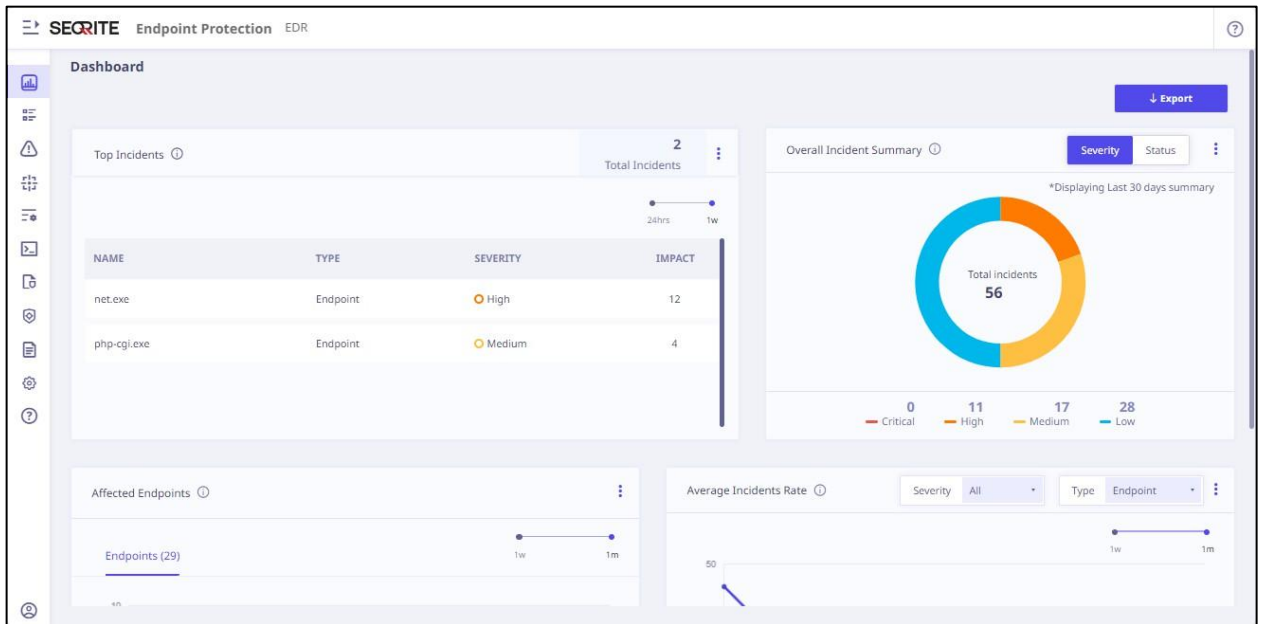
SEQRITE Endpoint Protection EDR

Dashboard

↓ Export

Top Incidents ⓘ

2
Total Incidents

24hrs 1w

| NAME | TYPE | SEVERITY | IMPACT |
|---|---|---|---|
| net.exe | Endpoint | High | 12 |
| php-cgi.exe | Endpoint | Medium | 4 |

Overall Incident Summary ⓘ

Severity Status

*Displaying Last 30 days summary

Total incidents
56

0 Critical
11 High
17 Medium
28 Low

Affected Endpoints ⓘ

1w 1m

Endpoints (29)

10

Average Incidents Rate ⓘ

Severity All

Type Endpoint

1w 1m

50